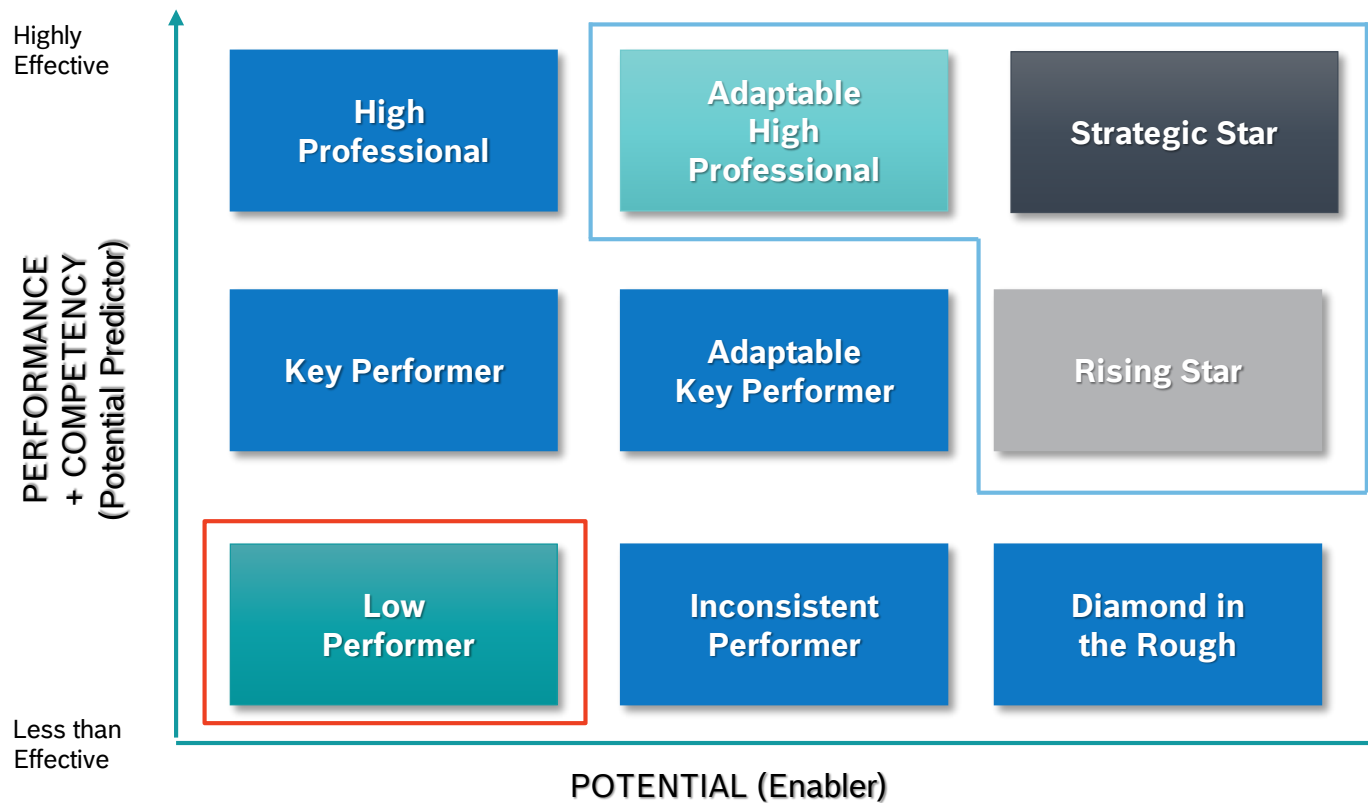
Highly Effective

PERFORMANCE + COMPETENCY (Potential Predictor)

High Professional

Adaptable High Professional

Strategic Star

Key Performer

Adaptable Key Performer

Rising Star

Low Performer

Inconsistent Performer

Diamond in the Rough

Less than Effective

POTENTIAL (Enabler)